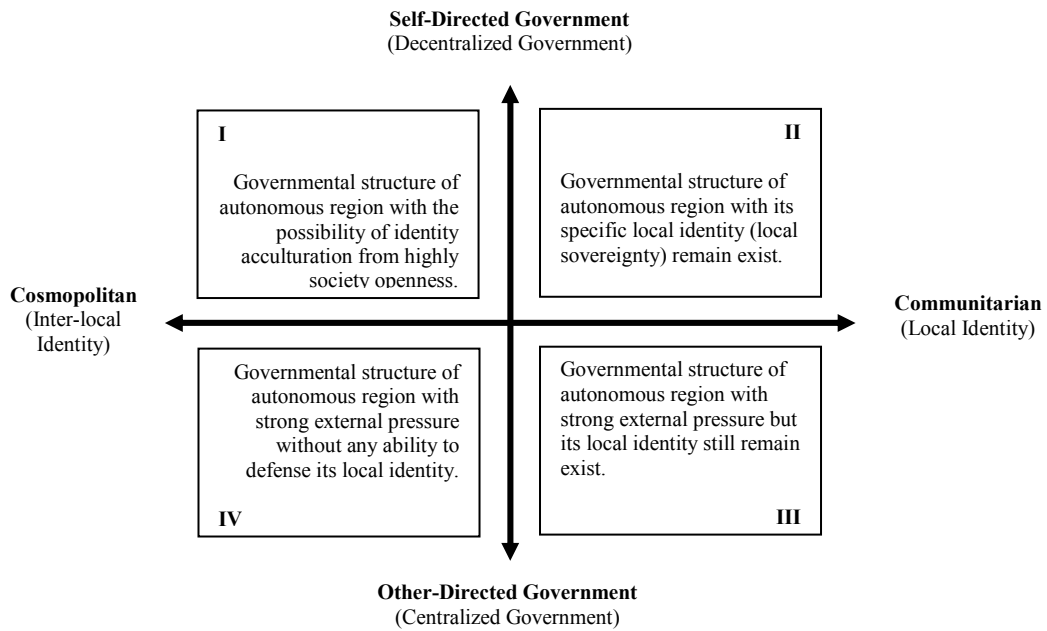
**Self-Directed Government**
(Decentralized Government)

I

Governmental structure of autonomous region with the possibility of identity acculturation from highly society openness.

II

Governmental structure of autonomous region with its specific local identity (local sovereignty) remain exist.

**Cosmopolitan**
(Inter-local Identity)

**Communitarian**
(Local Identity)

Governmental structure of autonomous region with strong external pressure without any ability to defense its local identity.

IV

Governmental structure of autonomous region with strong external pressure but its local identity still remain exist.

III

**Other-Directed Government**
(Centralized Government)